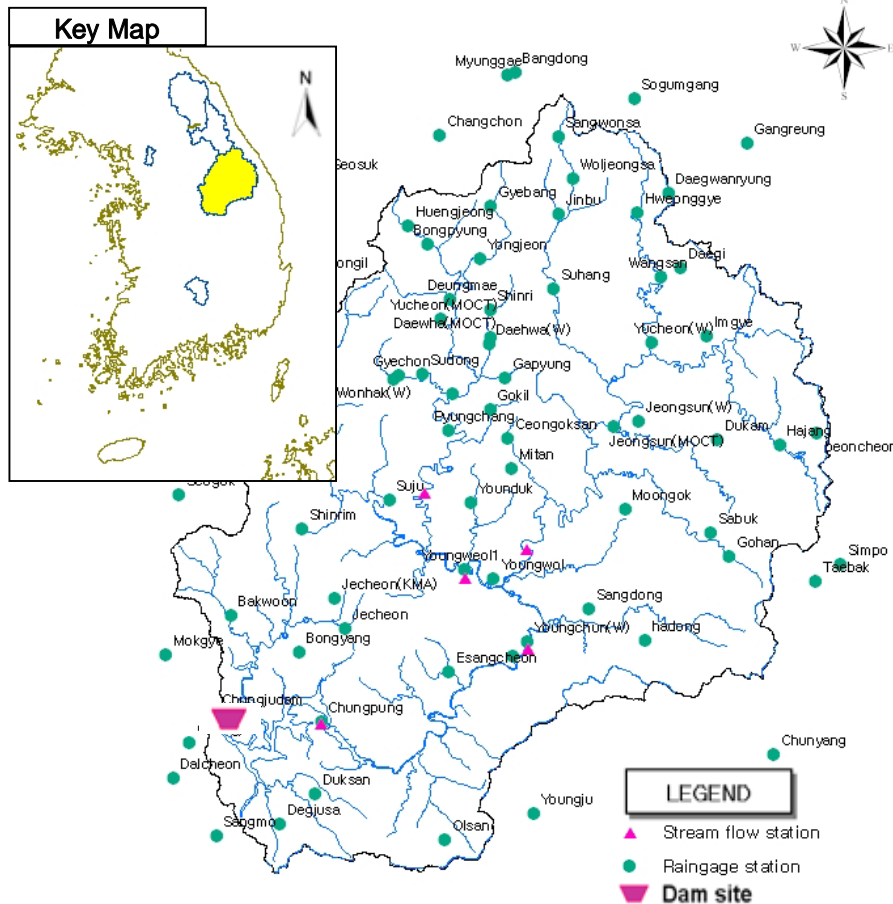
Key Map

N

N
W
E
S

Myunggae
Bangdong
Sogumgang
Changchon
Sangwonsa
Gangreung
Seosuk
Woljeongsa
Daegwanryung
Gyebang
Jinbu
Hwoenggye
Huengjeong
Bongpyung
Yangjeon
Wangsan
Daegi
ongil
Suhang
Deungmae
Shinri
Yucheon(MOCT)
Daewha(MOCT)
Daehwa(W)
Yucheon(W)
Imgye
Gyechon
Sudong
Gapyung
Wonhak(W)
Gokil
Jeongsun(W)
Pyungchang
Ceongoksan
Jeongsun(MOCT)
Dukam
Hajang
Deoncheon
Mitan
Seogok
Suju
Younduk
Moongok
Shinrim
Sabuk
Gohan
Simpo
Youngweol1
Youngwol
Taebak
Jecheon(KMA)
Sangdong
Bakwoon
Jecheon
Youngchun(W)
hadong
Mokgye
Bongyang
Esangcheon
Chungjudam
Chungpung
Chunyang
Dalcheon
Duksan
Youngju
Degjusa
Sangmo
Olsan

LEGEND
Stream flow station
Raingage station
Dam site